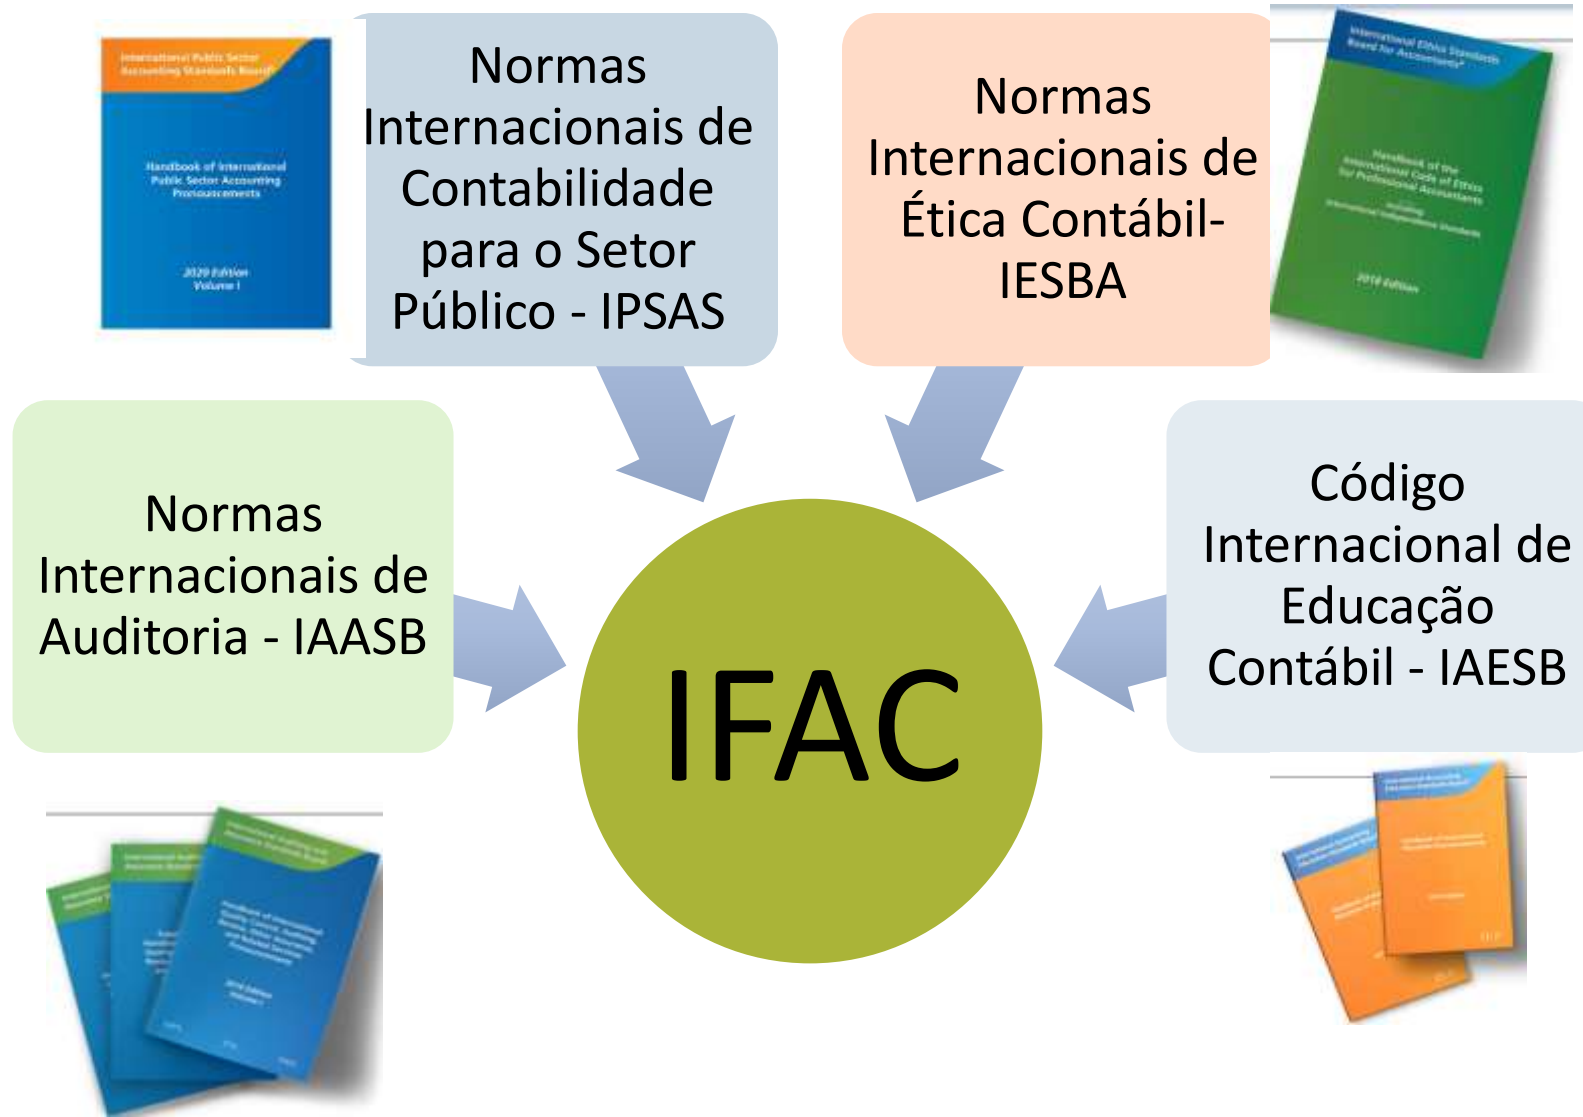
International Public Sector Accounting Standards Board

Handbook of International Public Sector Accounting Pronouncements

2020 Edition
Volume I

Normas Internacionais de Contabilidade para o Setor Público - IPSAS

Normas Internacionais de Ética Contábil-IESBA

International Ethics Standards Board for Accountants

Handbook of the International Code of Ethics for Professional Accountants

Including International Independence Standards

2018 Edition

Normas Internacionais de Auditoria - IAASB

IFAC

Código Internacional de Educação Contábil - IAESB

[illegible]